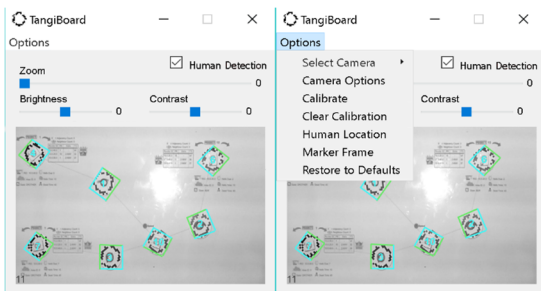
TangiBoard

Options

Human Detection

Zoom

0

Brightness

0

Contrast

0

11

TangiBoard

Options

Select Camera

Camera Options

Calibrate

Clear Calibration

Human Location

Marker Frame

Restore to Defaults

Human Detection

0

Contrast

0

11